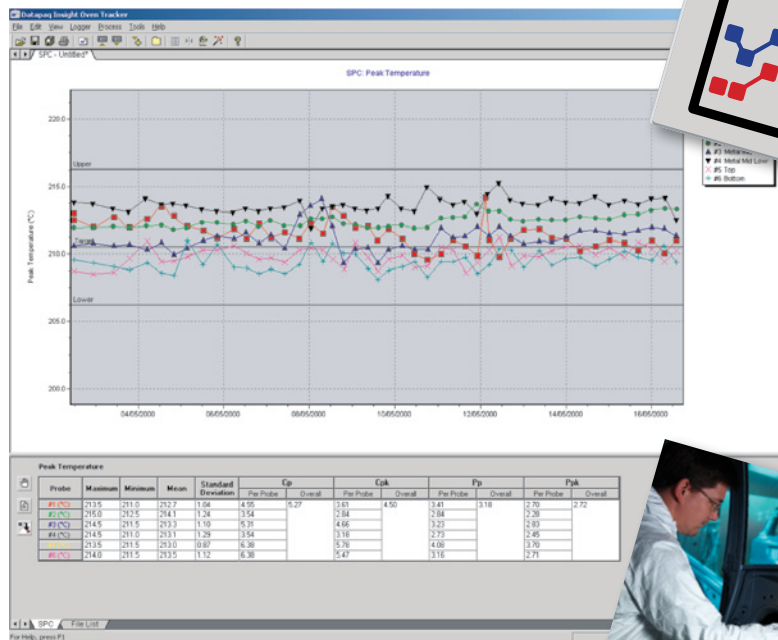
Datapaq Insight Oven Tracker

File Edit View Logger Process Tools Help

SPC - Untitled*

SPC: Peak Temperature

220.0

Upper

215.0

Target

210.0

Lower

205.0

200.0

Peak Temperature (°C)

04/05/2000

06/05/2000

08/05/2000

10/05/2000

12/05/2000

14/05/2000

16/05/2000

#3 Metal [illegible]

#4 Metal Mid Lower

#5 Top

#6 Bottom

Peak Temperature

| Probe | Maximum | Minimum | Mean | Standard Deviation | Cp Per Probe | Cp Overall | Cpk Per Probe | Cpk Overall | Pp Per Probe | Pp Overall | Ppk Per Probe | Ppk Overall |
|---|---|---|---|---|---|---|---|---|---|---|---|---|
| #1 (°C) | 213.5 | 211.0 | 212.7 | 1.04 | 4.55 | 5.27 | 3.61 | 4.50 | 3.41 | 3.18 | 2.70 | 2.72 |
| #2 (°C) | 215.0 | 212.5 | 214.1 | 1.24 | 3.54 | | 2.84 | | 2.84 | | 2.38 | |
| #3 (°C) | 214.5 | 211.5 | 213.3 | 1.10 | 5.31 | | 4.66 | | 3.23 | | 2.83 | |
| #4 (°C) | 214.5 | 211.0 | 213.1 | 1.29 | 3.54 | | 3.16 | | 2.73 | | 2.45 | |
| #5 (°C) | 213.5 | 211.5 | 213.0 | 0.87 | 6.38 | | 5.76 | | 4.08 | | 3.70 | |
| #6 (°C) | 214.0 | 211.5 | 213.5 | 1.12 | 6.38 | | 5.47 | | 3.16 | | 2.71 | |

SPC | File List

For Help, press F1